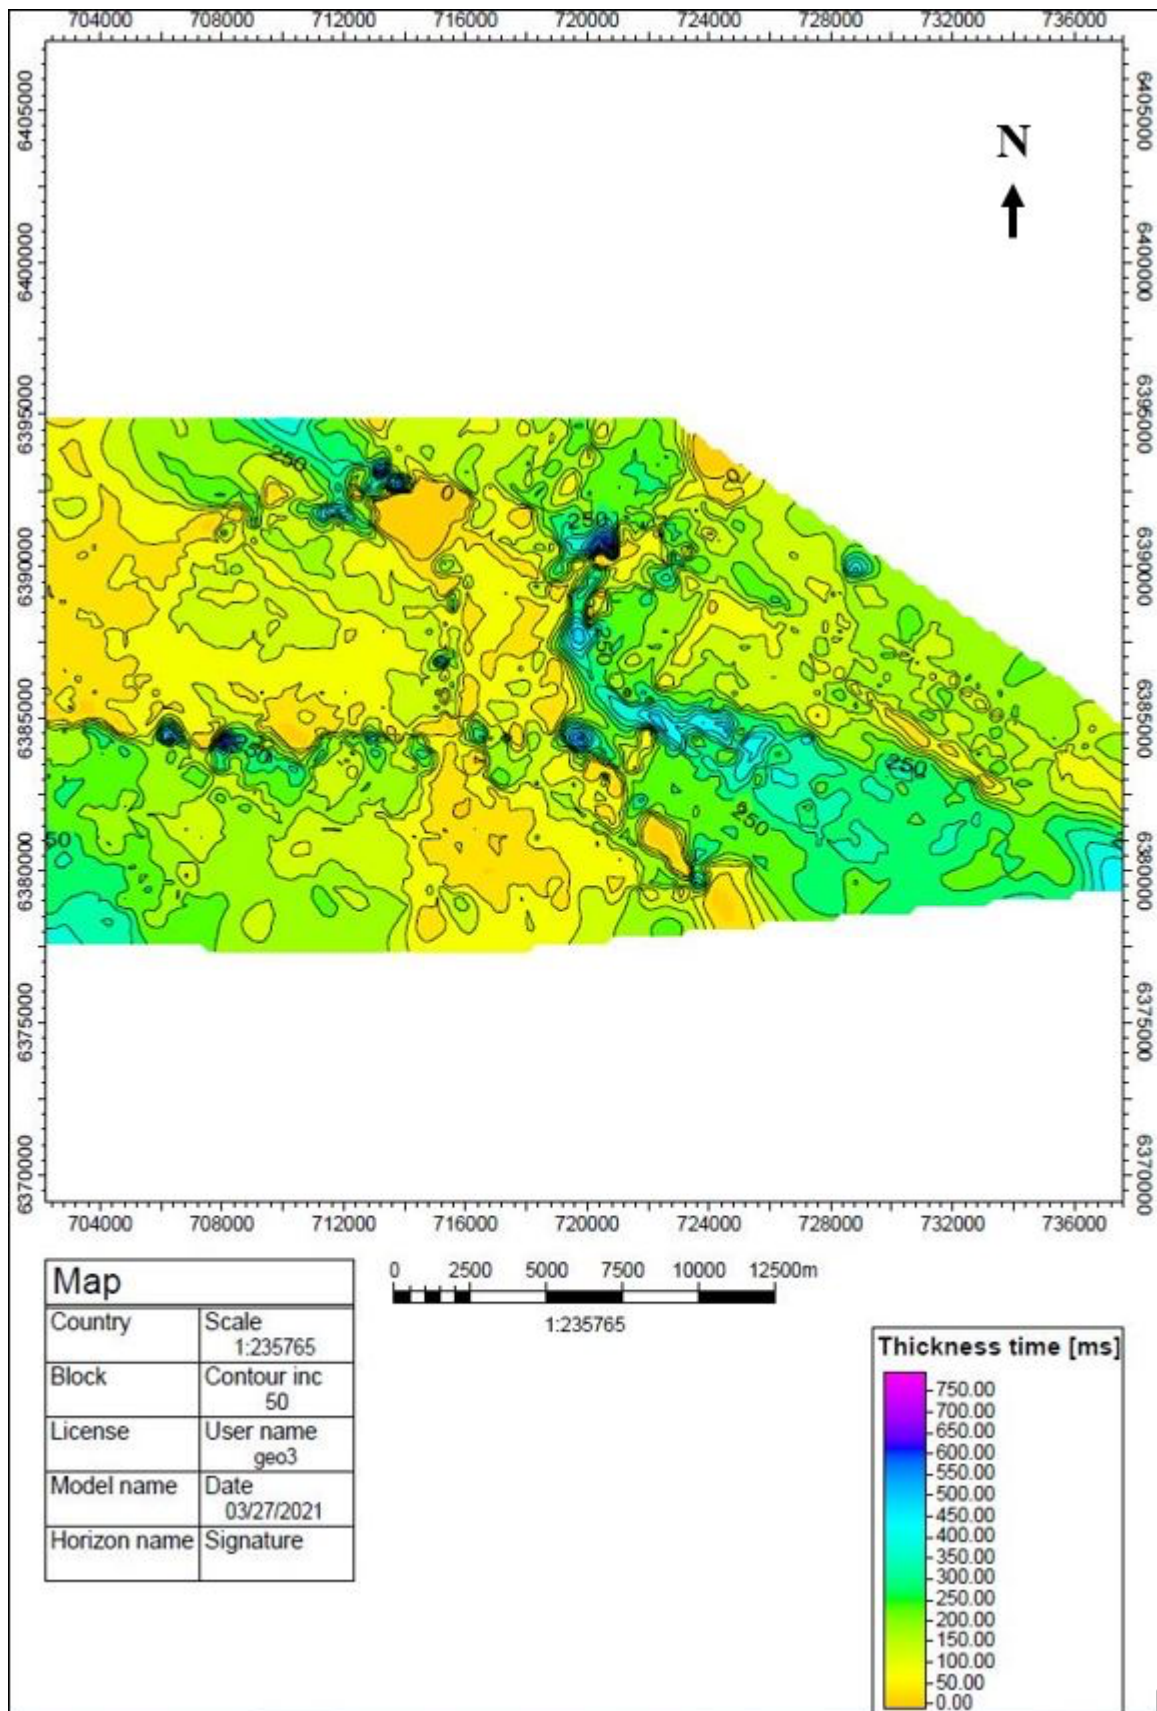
704000 708000 712000 716000 720000 724000 728000 732000 736000

6405000 6400000 6395000 6390000 6385000 6380000 6375000 6370000

6405000 6400000 6395000 6390000 6385000 6380000 6375000 6370000

N

250
0
250
0
250
250
250
50

704000 708000 712000 716000 720000 724000 728000 732000 736000

| Map | |
|---|---|
| Country | Scale 1:235765 |
| Block | Contour inc 50 |
| License | User name geo3 |
| Model name | Date 03/27/2021 |
| Horizon name | Signature |

0 2500 5000 7500 10000 12500m
1:235765

Thickness time [ms]
750.00
700.00
650.00
600.00
550.00
500.00
450.00
400.00
350.00
300.00
250.00
200.00
150.00
100.00
50.00
0.00